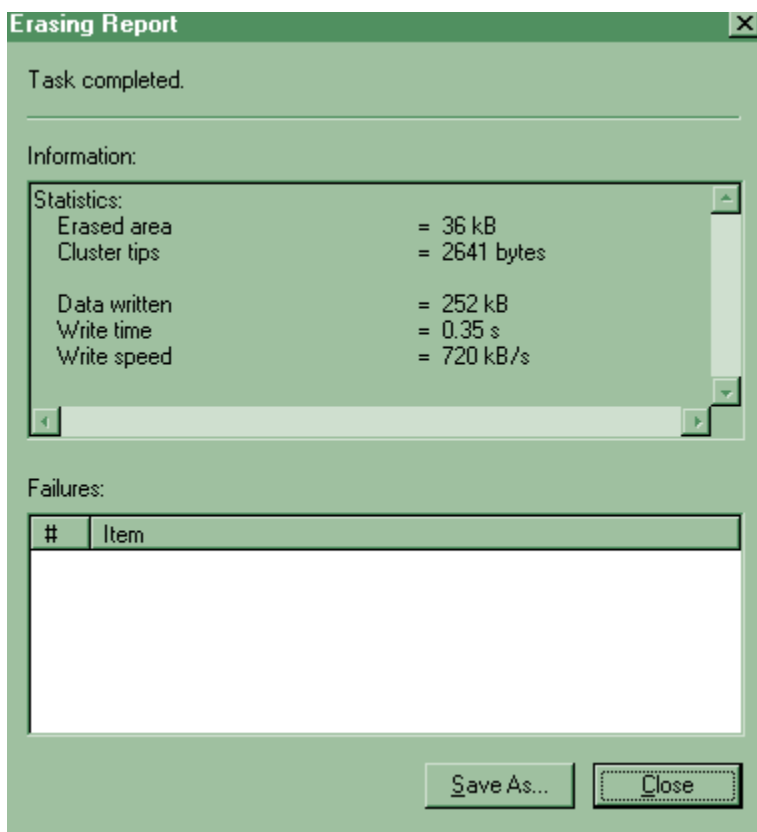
Erasing Report

Task completed.

Information:

Statistics:
Erased area = 36 kB
Cluster tips = 2641 bytes

Data written = 252 kB
Write time = 0.35 s
Write speed = 720 kB/s

Failures:

| # | Item |
|---|---|

Save As... Close